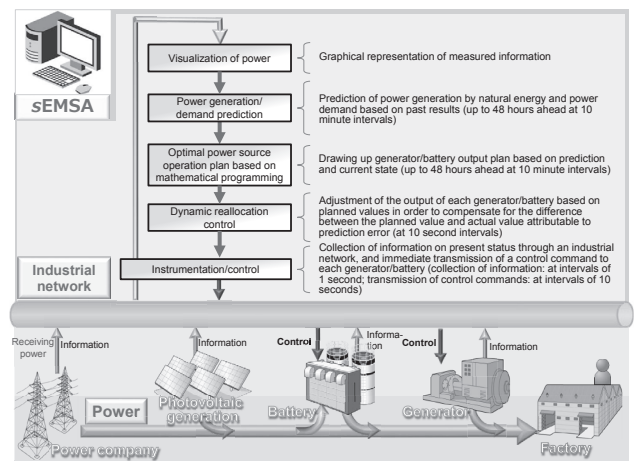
sEMSA

Visualization of power

Graphical representation of measured information

Power generation/ demand prediction

Prediction of power generation by natural energy and power demand based on past results (up to 48 hours ahead at 10 minute intervals)

Optimal power source operation plan based on mathematical programming

Drawing up generator/battery output plan based on prediction and current state (up to 48 hours ahead at 10 minute intervals)

Dynamic reallocation control

Adjustment of the output of each generator/battery based on planned values in order to compensate for the difference between the planned value and actual value attributable to prediction error (at 10 second intervals)

Industrial network

Instrumentation/control

Collection of information on present status through an industrial network, and immediate transmission of a control command to each generator/battery (collection of information: at intervals of 1 second; transmission of control commands: at intervals of 10 seconds)

Receiving power

Information

Information

Control

Information

Control

Information

Power

Photovoltaic generation

Battery

Generator

Power company

Factory